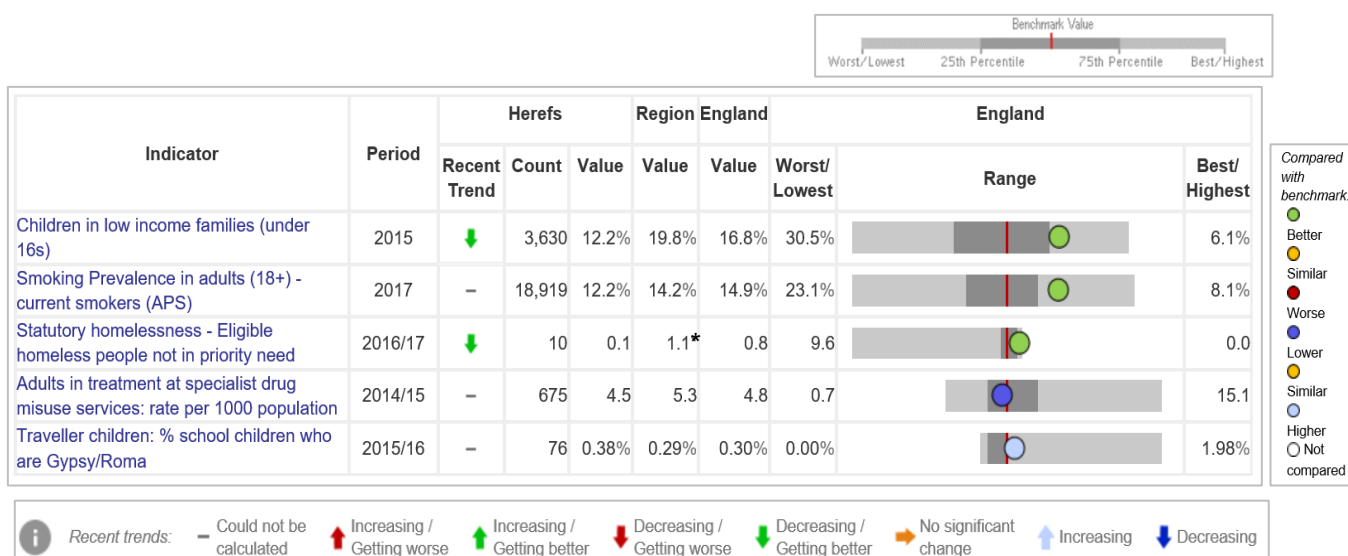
Benchmark Value

Worst/Lowest 25th Percentile 75th Percentile Best/Highest

| Indicator | Period | Herefs Recent Trend | Herefs Count | Herefs Value | Region Value | England Value | England Worst/ Lowest | England Range | England Best/ Highest |
|---|---|---|---|---|---|---|---|---|---|
| Children in low income families (under 16s) | 2015 | ⬇ | 3,630 | 12.2% | 19.8% | 16.8% | 30.5% | | 6.1% |
| Smoking Prevalence in adults (18+) - current smokers (APS) | 2017 | – | 18,919 | 12.2% | 14.2% | 14.9% | 23.1% | | 8.1% |
| Statutory homelessness - Eligible homeless people not in priority need | 2016/17 | ⬇ | 10 | 0.1 | 1.1* | 0.8 | 9.6 | | 0.0 |
| Adults in treatment at specialist drug misuse services: rate per 1000 population | 2014/15 | – | 675 | 4.5 | 5.3 | 4.8 | 0.7 | | 15.1 |
| Traveller children: % school children who are Gypsy/Roma | 2015/16 | – | 76 | 0.38% | 0.29% | 0.30% | 0.00% | | 1.98% |

Compared with benchmark
Better
Similar
Worse
Lower
Similar
Higher
Not compared

Recent trends: – Could not be calculated ⬆ Increasing / Getting worse ⬆ Increasing / Getting better ⬇ Decreasing / Getting worse ⬇ Decreasing / Getting better ➡ No significant change ⬆ Increasing ⬇ Decreasing